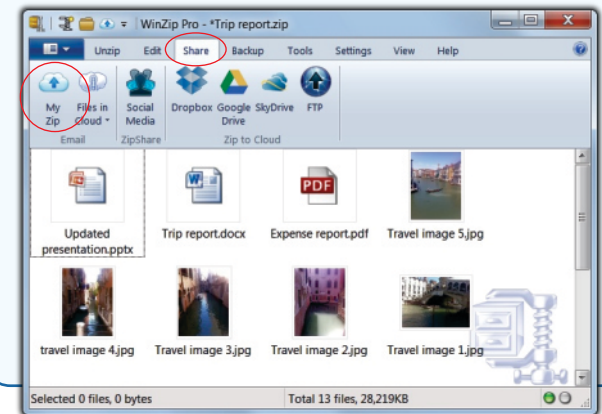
WinZip Pro - *Trip report.zip

Unzip Edit Share Backup Tools Settings View Help

My Zip
Files in Cloud
Email
Social Media
ZipShare
Dropbox
Google Drive
SkyDrive
FTP
Zip to Cloud

PDF

Updated presentation.pptx
Trip report.docx
Expense report.pdf
Travel image 5.jpg
travel image 4.jpg
Travel image 3.jpg
Travel image 2.jpg
Travel image 1.jpg

Selected 0 files, 0 bytes
Total 13 files, 28,219KB